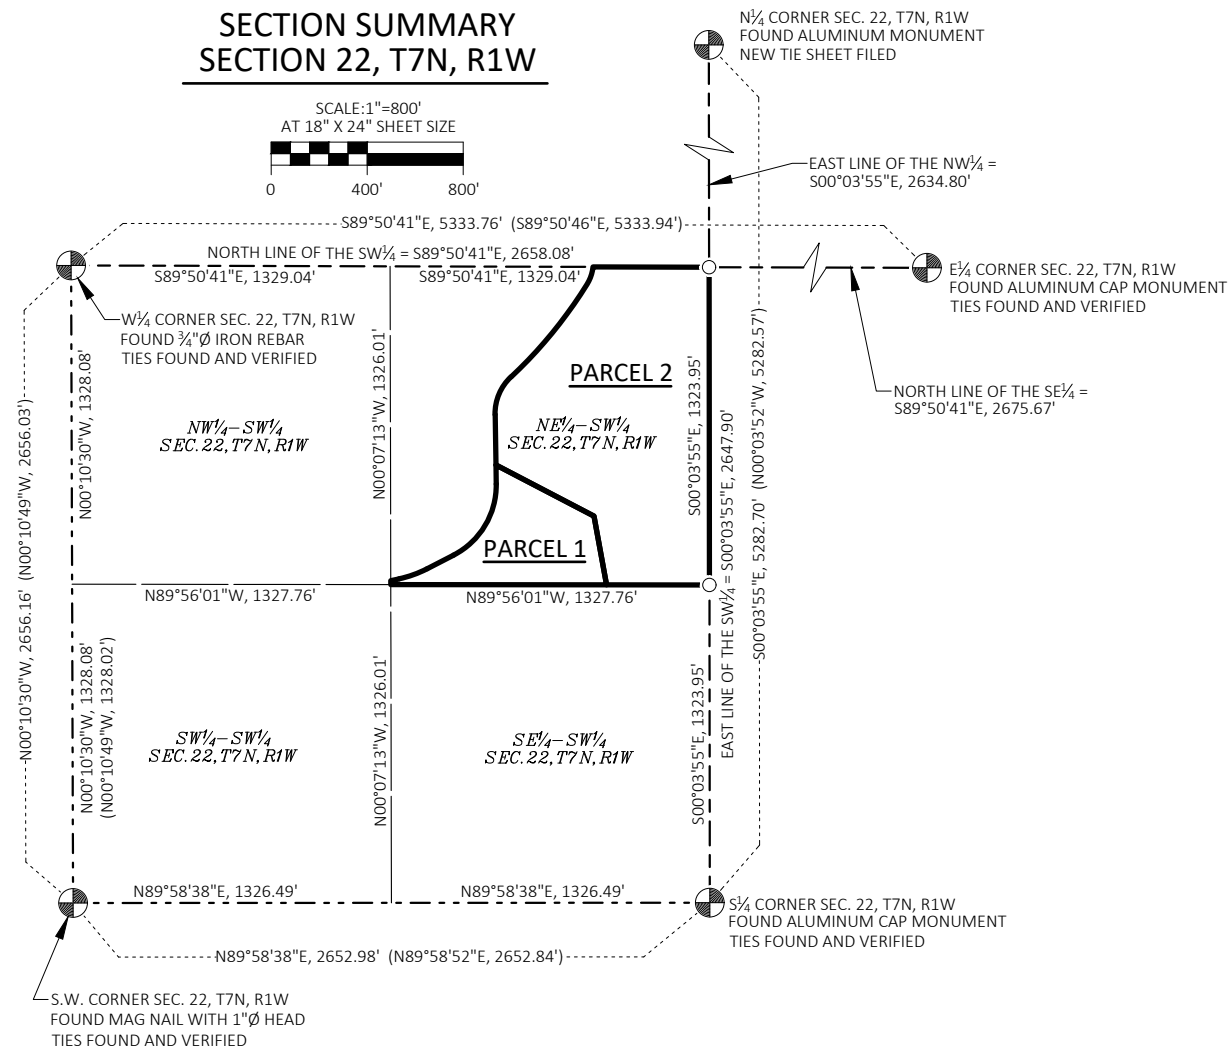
SECTION SUMMARY
SECTION 22, T7N, R1W

SCALE:1"=800'
AT 18" X 24" SHEET SIZE

0 400' 800'

N¼ CORNER SEC. 22, T7N, R1W
FOUND ALUMINUM MONUMENT
NEW TIE SHEET FILED

EAST LINE OF THE NW¼ = S00°03'55"E, 2634.80'

S89°50'41"E, 5333.76' (S89°50'46"E, 5333.94')

NORTH LINE OF THE SW¼ = S89°50'41"E, 2658.08'

S89°50'41"E, 1329.04'

S89°50'41"E, 1329.04'

E¼ CORNER SEC. 22, T7N, R1W
FOUND ALUMINUM CAP MONUMENT
TIES FOUND AND VERIFIED

W¼ CORNER SEC. 22, T7N, R1W
FOUND ¾"Ø IRON REBAR
TIES FOUND AND VERIFIED

NORTH LINE OF THE SE¼ = S89°50'41"E, 2675.67'

PARCEL 2

PARCEL 1

NW¼–SW¼
SEC. 22, T7N, R1W

NE¼–SW¼
SEC. 22, T7N, R1W

SW¼–SW¼
SEC. 22, T7N, R1W

SE¼–SW¼
SEC. 22, T7N, R1W

N00°10'30"W, 2656.16' (N00°10'49"W, 2656.03')

N00°10'30"W, 1328.08'

N00°07'13"W, 1326.01'

S00°03'55"E, 1323.95'

EAST LINE OF THE SW¼ = S00°03'55"E, 2647.90'

S00°03'55"E, 5282.70' (N00°03'52"W, 5282.57')

N89°56'01"W, 1327.76'

N89°56'01"W, 1327.76'

N00°10'30"W, 1328.08'
(N00°10'49"W, 1328.02')

N00°07'13"W, 1326.01'

S00°03'55"E, 1323.95'

N89°58'38"E, 1326.49'

N89°58'38"E, 1326.49'

S¼ CORNER SEC. 22, T7N, R1W
FOUND ALUMINUM CAP MONUMENT
TIES FOUND AND VERIFIED

N89°58'38"E, 2652.98' (N89°58'52"E, 2652.84')

S.W. CORNER SEC. 22, T7N, R1W
FOUND MAG NAIL WITH 1"Ø HEAD
TIES FOUND AND VERIFIED